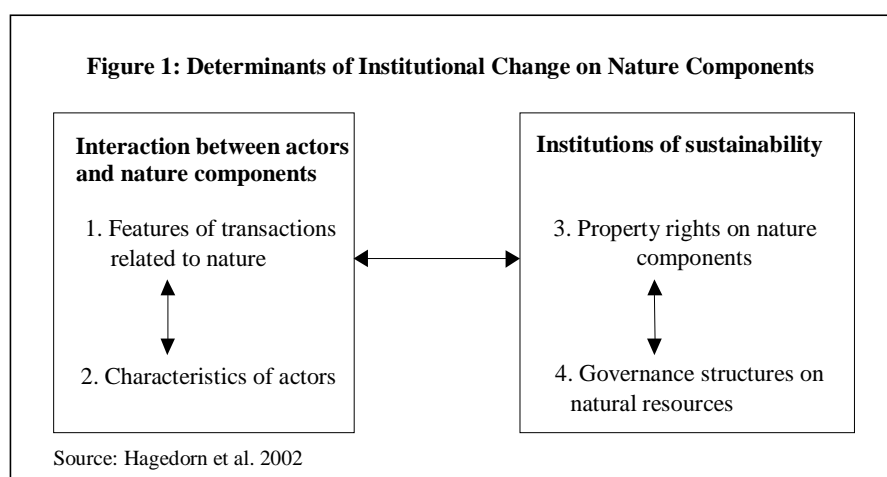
**Figure 1: Determinants of Institutional Change on Nature Components**

**Interaction between actors and nature components**

1. Features of transactions related to nature

2. Characteristics of actors

**Institutions of sustainability**

3. Property rights on nature components

4. Governance structures on natural resources

Source: Hagedorn et al. 2002